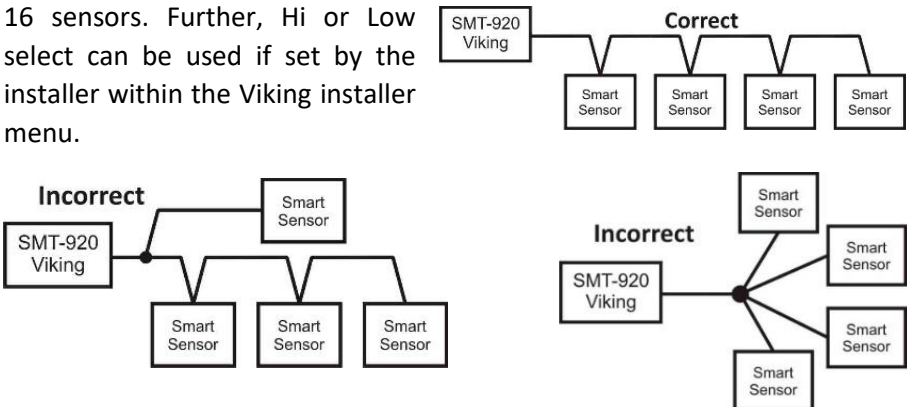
16 sensors. Further, Hi or Low select can be used if set by the installer within the Viking installer menu.

SMT-920 Viking

Correct

Smart Sensor

Smart Sensor

Smart Sensor

Smart Sensor

Incorrect

SMT-920 Viking

Smart Sensor

Smart Sensor

Smart Sensor

Smart Sensor

Incorrect

SMT-920 Viking

Smart Sensor

Smart Sensor

Smart Sensor

Smart Sensor